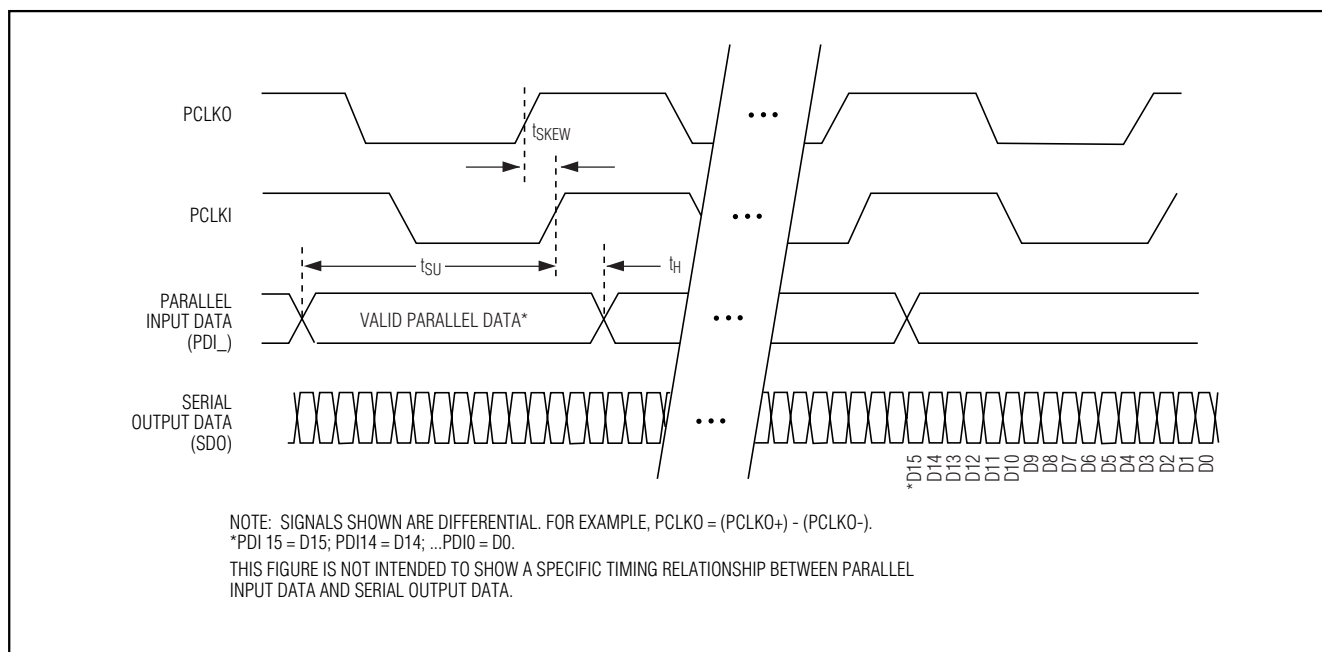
PCLKO

$t_{SKEW}$

PCLKI

$t_{SU}$

$t_H$

PARALLEL INPUT DATA (PDI_)

VALID PARALLEL DATA*

SERIAL OUTPUT DATA (SDO)

• • •

• • •

• • •

• • •

*D15 D14 D13 D12 D11 D10 D9 D8 D7 D6 D5 D4 D3 D2 D1 D0

NOTE: SIGNALS SHOWN ARE DIFFERENTIAL. FOR EXAMPLE, PCLKO = (PCLKO+) - (PCLKO-).
*PDI 15 = D15; PDI14 = D14; ...PDI0 = D0.
THIS FIGURE IS NOT INTENDED TO SHOW A SPECIFIC TIMING RELATIONSHIP BETWEEN PARALLEL INPUT DATA AND SERIAL OUTPUT DATA.